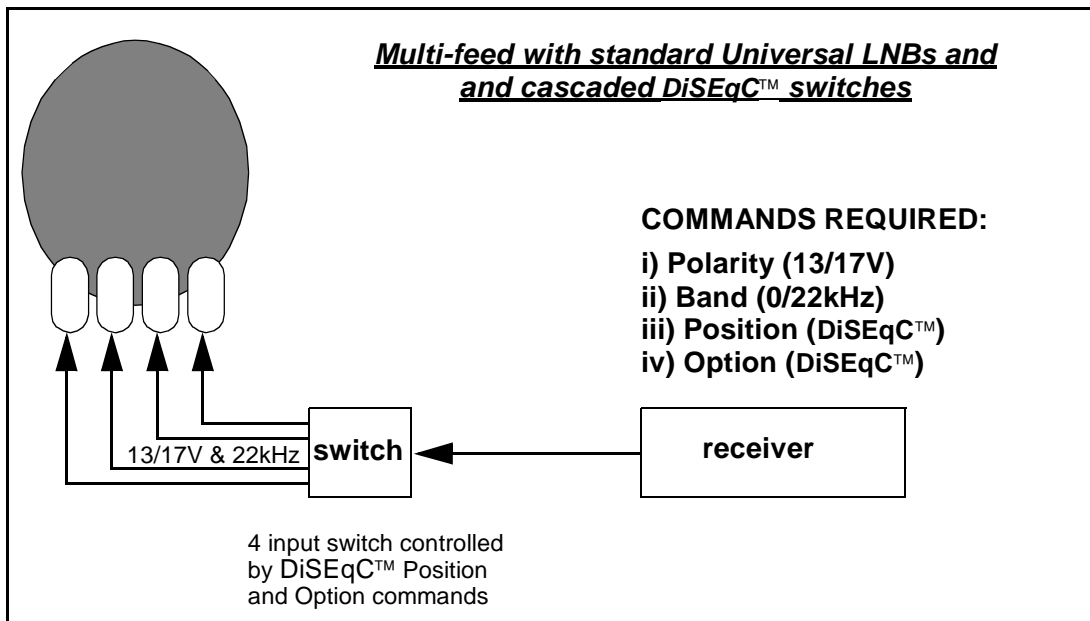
Multi-feed with standard Universal LNBs and and cascaded DiSEqC™ switches

COMMANDS REQUIRED:

i) Polarity (13/17V)
ii) Band (0/22kHz)
iii) Position (DiSEqC™)
iv) Option (DiSEqC™)

13/17V & 22kHz

switch

receiver

4 input switch controlled by DiSEqC™ Position and Option commands